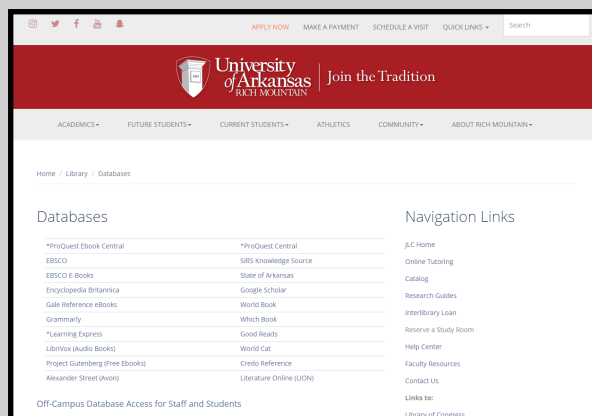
APPLY NOW MAKE A PAYMENT SCHEDULE A VISIT QUICK LINKS ▾ Search

University of Arkansas RICH MOUNTAIN | Join the Tradition

ACADEMICS ▾ FUTURE STUDENTS ▾ CURRENT STUDENTS ▾ ATHLETICS COMMUNITY ▾ ABOUT RICH MOUNTAIN ▾

Home / Library / Databases

Databases

| | |
|---|---|
| *ProQuest Ebook Central | *ProQuest Central |
| EBSCO | SIRS Knowledge Source |
| EBSCO E-Books | State of Arkansas |
| Encyclopedia Britannica | Google Scholar |
| Gale Reference eBooks | World Book |
| Grammarly | Which Book |
| *Learning Express | Good Reads |
| LibriVox (Audio Books) | World Cat |
| Project Gutenberg (Free Ebooks) | Credo Reference |
| Alexander Street (Avon) | Literature Online (LION) |

Off-Campus Database Access for Staff and Students

Navigation Links

JLC Home
Online Tutoring
Catalog
Research Guides
Interlibrary Loan
Reserve a Study Room
Help Center
Faculty Resources
Contact Us
Links to:
Library of Congress